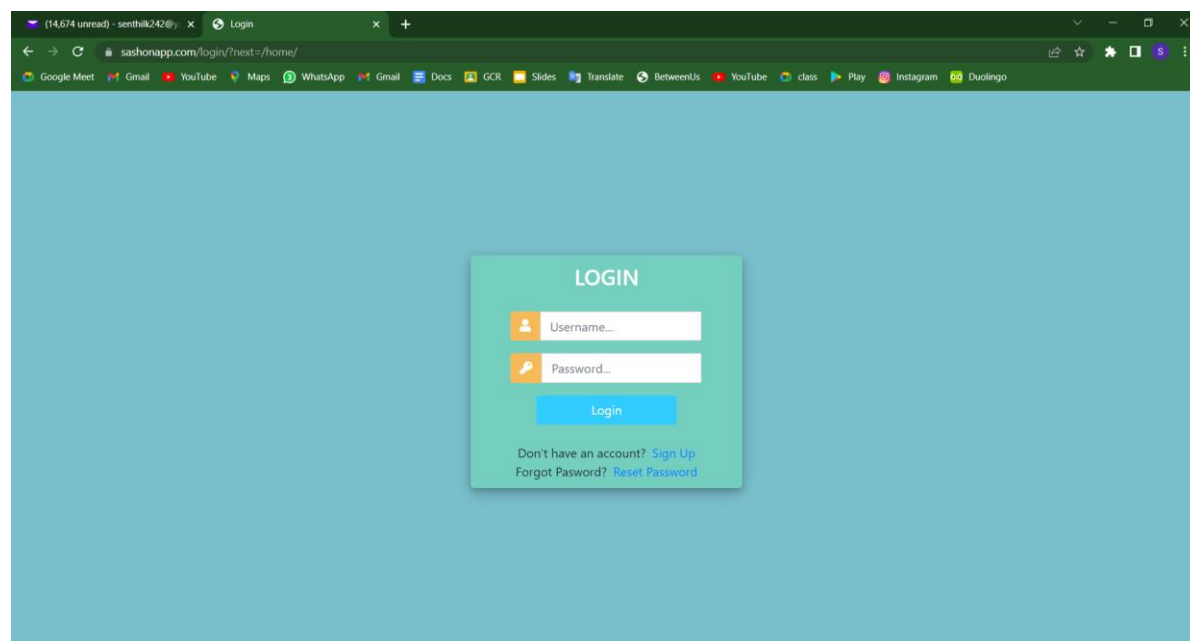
(14,674 unread) - senthilk242@y ×
Login ×
+

sashonapp.com/login/?next=/home/

Google Meet Gmail YouTube Maps WhatsApp Gmail Docs GCR Slides Translate BetweenUs YouTube class Play Instagram Duolingo

LOGIN

Username...

Password...

Login

Don't have an account? Sign Up
Forgot Pasword? Reset Password